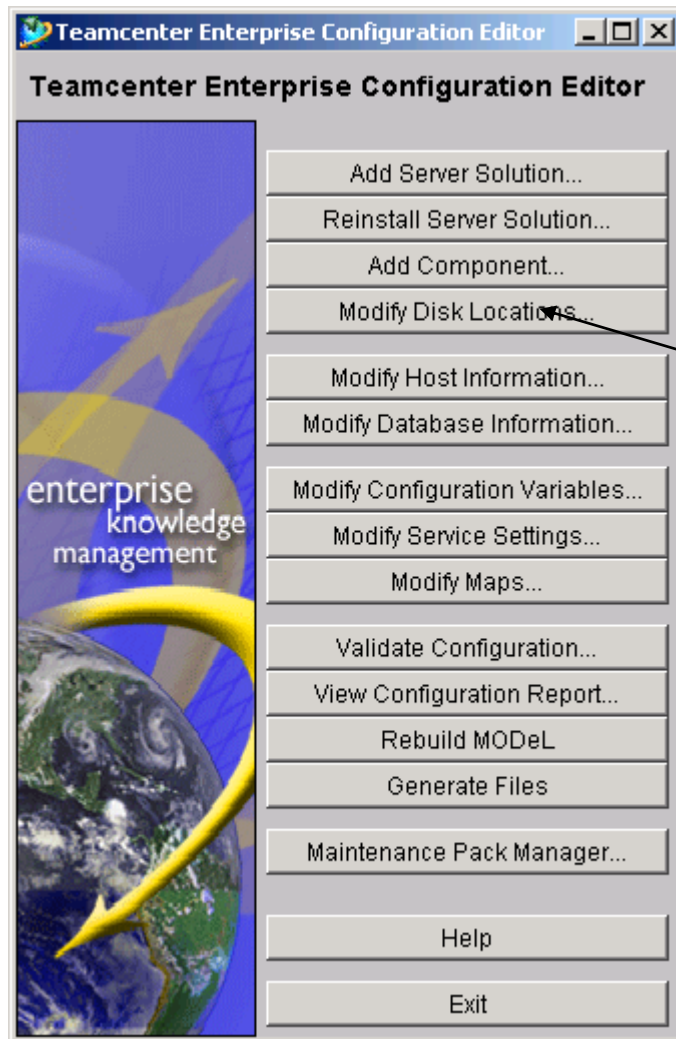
Teamcenter Enterprise Configuration Editor

Teamcenter Enterprise Configuration Editor

enterprise knowledge management

Add Server Solution...

Reinstall Server Solution...

Add Component...

Modify Disk Locations...

Modify Host Information...

Modify Database Information...

Modify Configuration Variables...

Modify Service Settings...

Modify Maps...

Validate Configuration...

View Configuration Report...

Rebuild MODeL

Generate Files

Maintenance Pack Manager...

Help

Exit